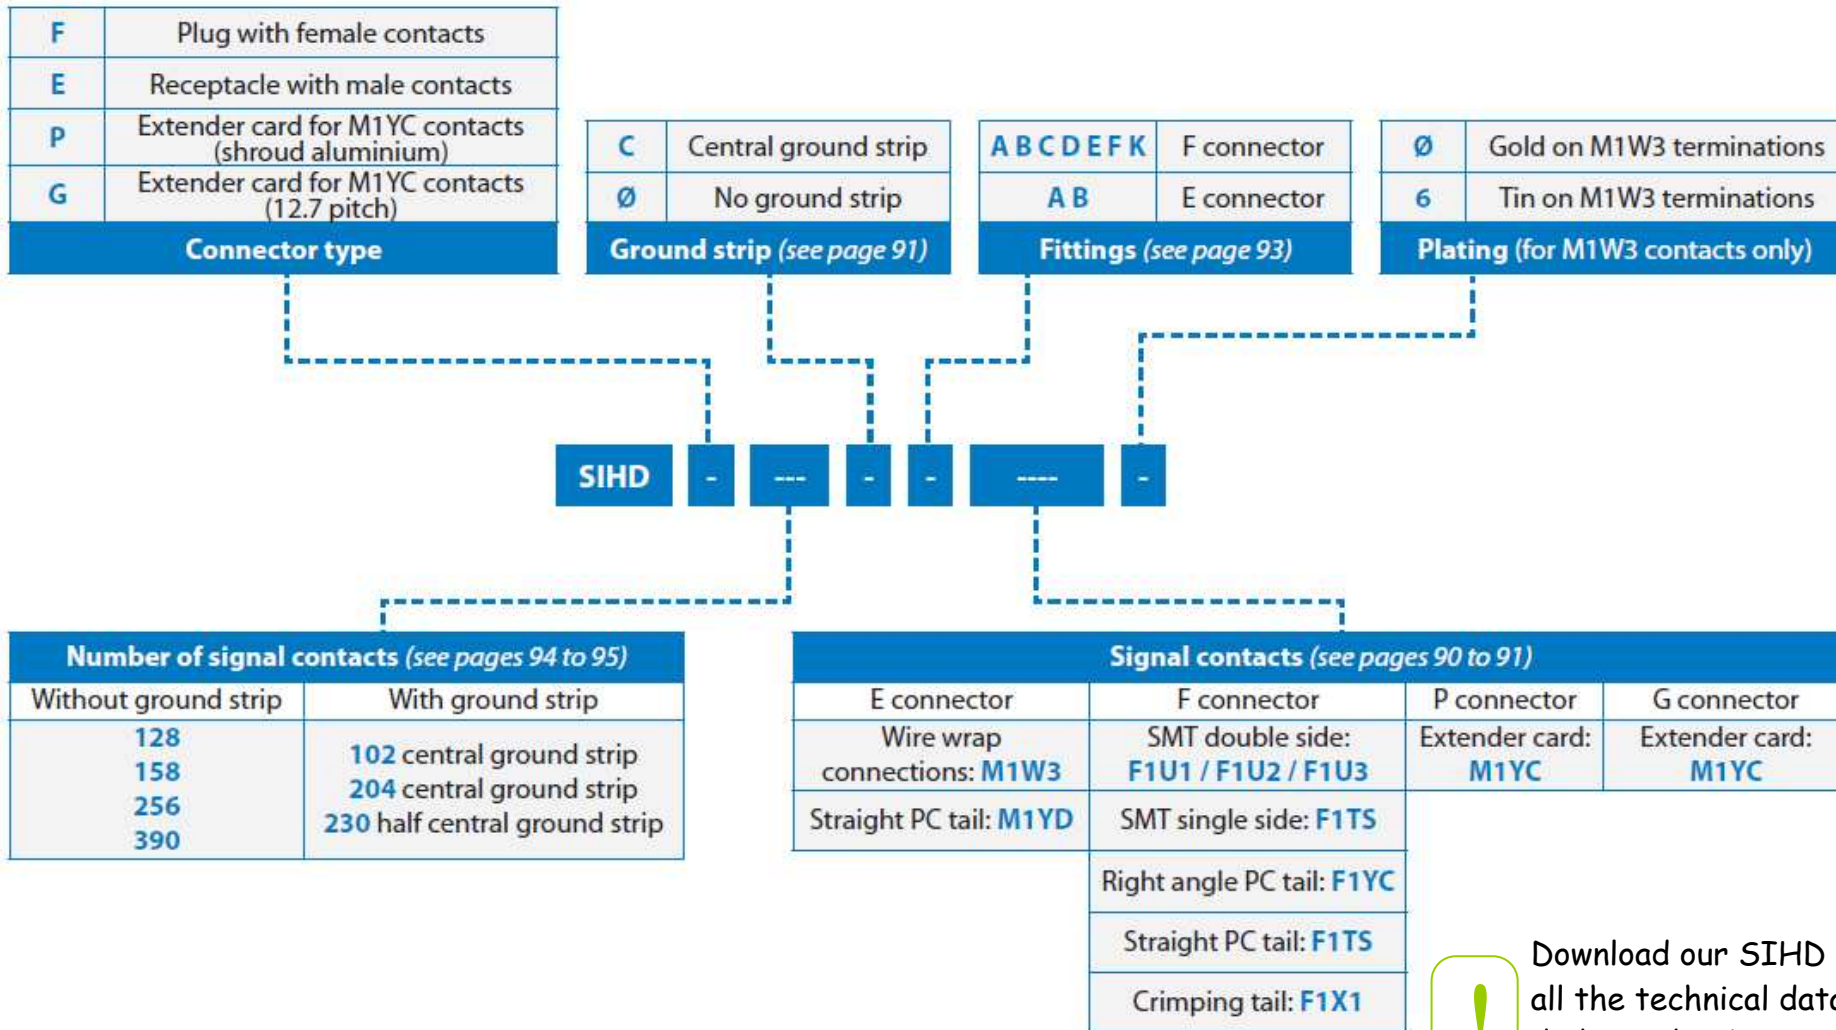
| F | Plug with female contacts |
|---|---|
| E | Receptacle with male contacts |
| P | Extender card for M1YC contacts (shroud aluminium) |
| G | Extender card for M1YC contacts (12.7 pitch) |

Connector type

| C | Central ground strip |
|---|---|
| Ø | No ground strip |

Ground strip (see page 91)

| A B C D E F K | F connector |
|---|---|
| A B | E connector |

Fittings (see page 93)

| Ø | Gold on M1W3 terminations |
|---|---|
| 6 | Tin on M1W3 terminations |

Plating (for M1W3 contacts only)

SIHD - --- - - ---- -

Number of signal contacts (see pages 94 to 95)

| Without ground strip | With ground strip |
|---|---|
| 128 158 256 390 | 102 central ground strip 204 central ground strip 230 half central ground strip |

Signal contacts (see pages 90 to 91)

| E connector | F connector | P connector | G connector |
|---|---|---|---|
| Wire wrap connections: M1W3 | SMT double side: F1U1 / F1U2 / F1U3 | Extender card: M1YC | Extender card: M1YC |
| Straight PC tail: M1YD | SMT single side: F1TS | | |
| | Right angle PC tail: F1YC | | |
| | Straight PC tail: F1TS | | |
| | Crimping tail: F1X1 | | |

Download our SIHD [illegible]
all the technical dat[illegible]